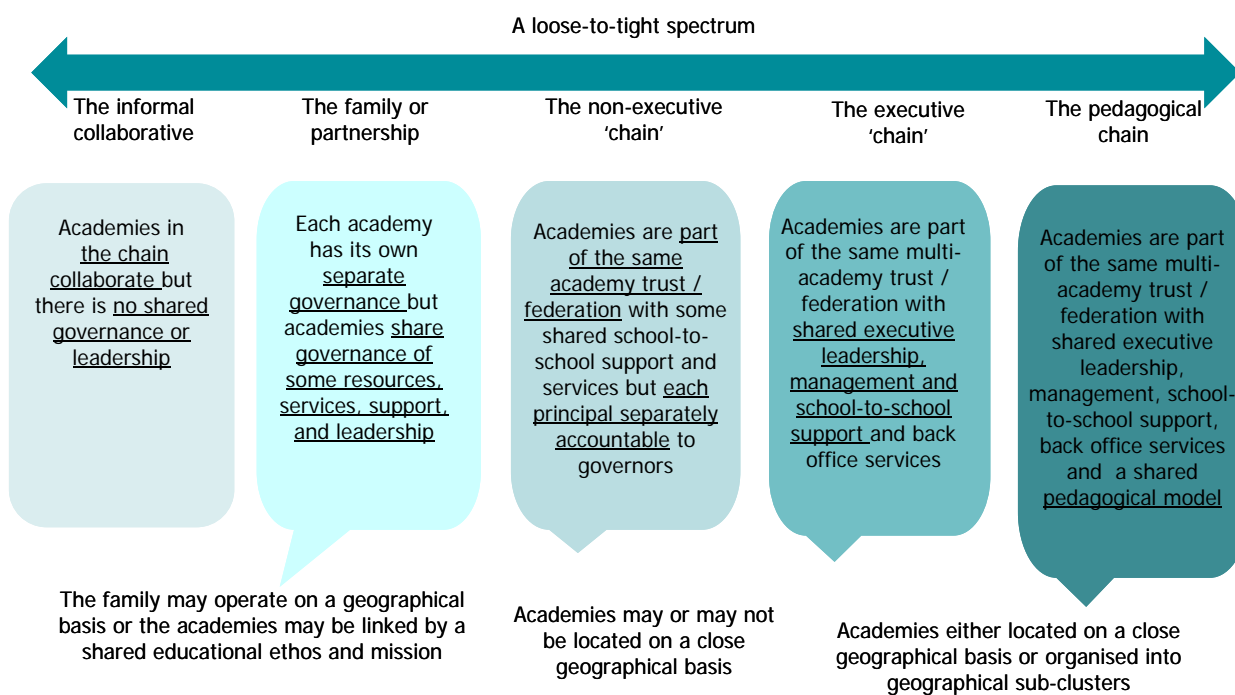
A loose-to-tight spectrum

The informal collaborative

The family or partnership

The non-executive 'chain'

The executive 'chain'

The pedagogical chain

Academies in the chain collaborate but there is no shared governance or leadership

Each academy has its own separate governance but academies share governance of some resources, services, support, and leadership

Academies are part of the same academy trust / federation with some shared school-to-school support and services but each principal separately accountable to governors

Academies are part of the same multi-academy trust / federation with shared executive leadership, management and school-to-school support and back office services

Academies are part of the same multi-academy trust / federation with shared executive leadership, management, school-to-school support, back office services and a shared pedagogical model

The family may operate on a geographical basis or the academies may be linked by a shared educational ethos and mission

Academies may or may not be located on a close geographical basis

Academies either located on a close geographical basis or organised into geographical sub-clusters